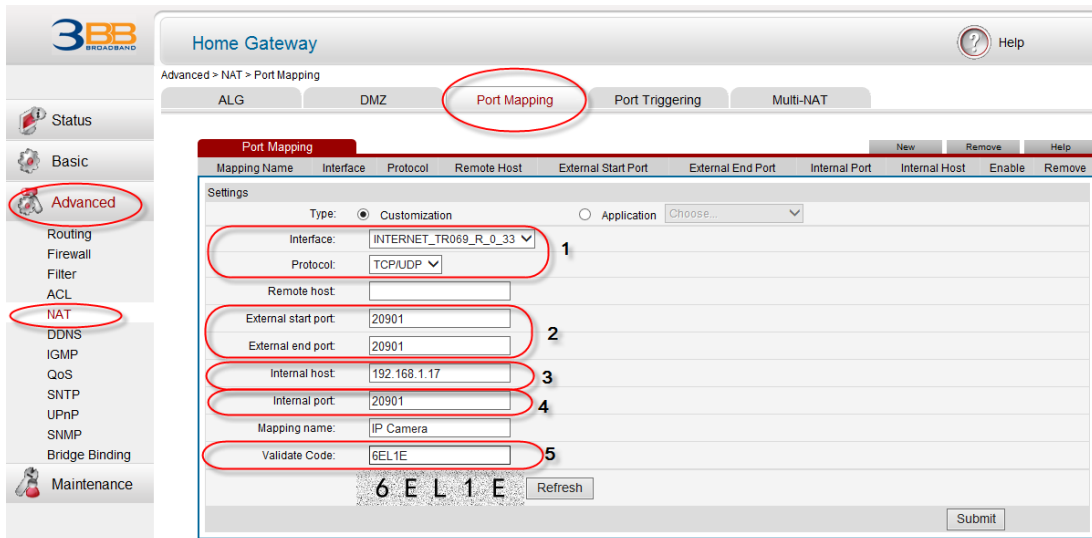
3BB BROADBAND

Home Gateway

Help

Advanced > NAT > Port Mapping

ALG | DMZ | Port Mapping | Port Triggering | Multi-NAT

Status

Basic

Advanced

Routing
Firewall
Filter
ACL
NAT
DDNS
IGMP
QoS
SNTP
UPnP
SNMP
Bridge Binding

Maintenance

Port Mapping

New | Remove | Help

| Mapping Name | Interface | Protocol | Remote Host | External Start Port | External End Port | Internal Port | Internal Host | Enable | Remove |
|---|---|---|---|---|---|---|---|---|---|

Settings

Type: Customization Application Choose...

Interface: INTERNET_TR069_R_0_33

Protocol: TCP/UDP

1

Remote host:

External start port: 20901

External end port: 20901

2

Internal host: 192.168.1.17

3

Internal port: 20901

4

Mapping name: IP Camera

Validate Code: 6EL1E

5

6 E L 1 E

Refresh

Submit